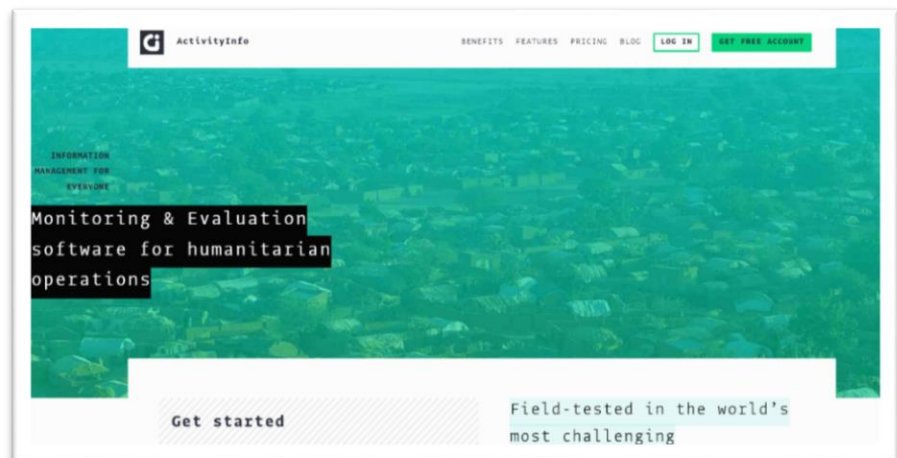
ActivityInfo

BENEFITS FEATURES PRICING BLOG LOG IN GET FREE ACCOUNT

INFORMATION MANAGEMENT FOR EVERYONE

Monitoring & Evaluation software for humanitarian operations

Get started

Field-tested in the world's most challenging